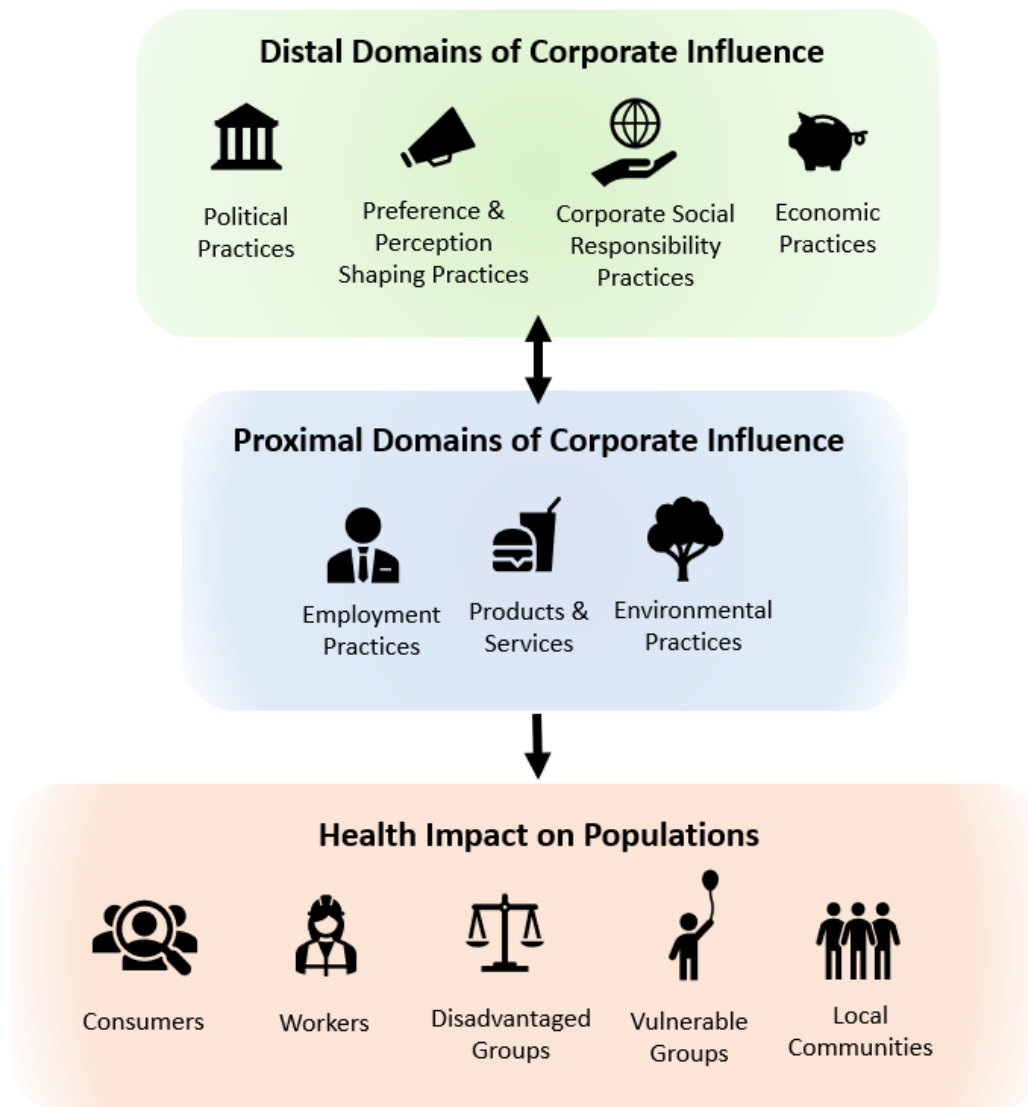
Distal Domains of Corporate Influence

Political Practices

Preference & Perception Shaping Practices

Corporate Social Responsibility Practices

Economic Practices

Proximal Domains of Corporate Influence

Employment Practices

Products & Services

Environmental Practices

Health Impact on Populations

Consumers

Workers

Disadvantaged Groups

Vulnerable Groups

Local Communities